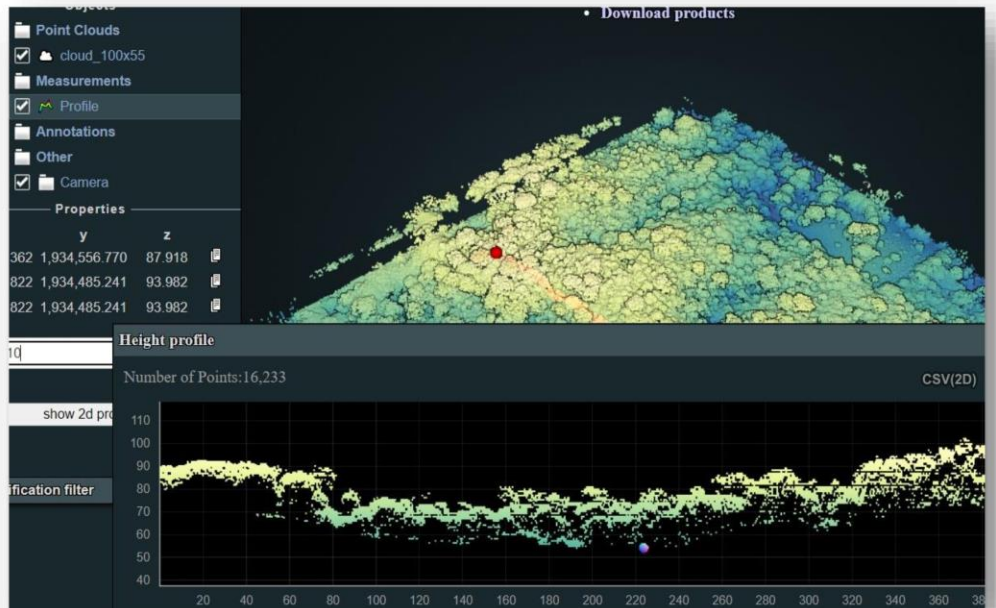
Point Clouds
cloud_100x55
Measurements
Profile
Annotations
Other
Camera
Properties

| | y | z |
|---|---|---|
| 362 | 1,934,556.770 | 87.918 |
| 822 | 1,934,485.241 | 93.982 |
| 822 | 1,934,485.241 | 93.982 |

10
show 2d pr
ification filter

• Download products

Height profile
Number of Points:16,233
CSV(2D)

110
100
90
80
70
60
50
40
20 40 60 80 100 120 140 160 180 200 220 240 260 280 300 320 340 360 38